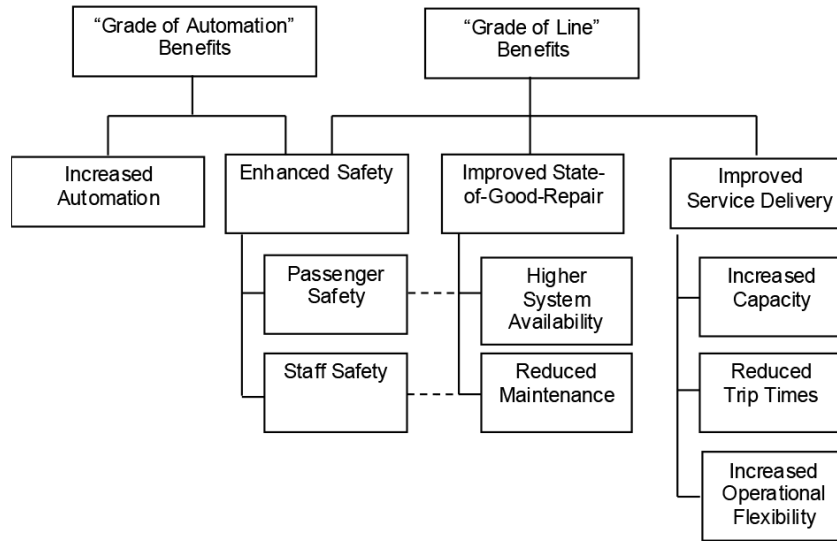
“Grade of Automation” Benefits

“Grade of Line” Benefits

Increased Automation

Enhanced Safety

Improved State-of-Good-Repair

Improved Service Delivery

Passenger Safety

Staff Safety

Higher System Availability

Reduced Maintenance

Increased Capacity

Reduced Trip Times

Increased Operational Flexibility